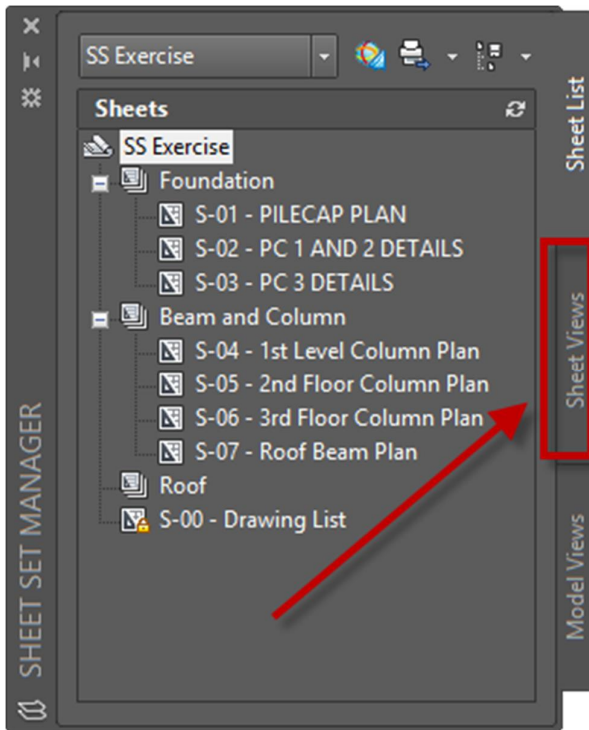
SS Exercise

Sheets

SS Exercise
Foundation
S-01 - PILECAP PLAN
S-02 - PC 1 AND 2 DETAILS
S-03 - PC 3 DETAILS
Beam and Column
S-04 - 1st Level Column Plan
S-05 - 2nd Floor Column Plan
S-06 - 3rd Floor Column Plan
S-07 - Roof Beam Plan
Roof
S-00 - Drawing List

Sheet List
Sheet Views
Model Views

SHEET SET MANAGER